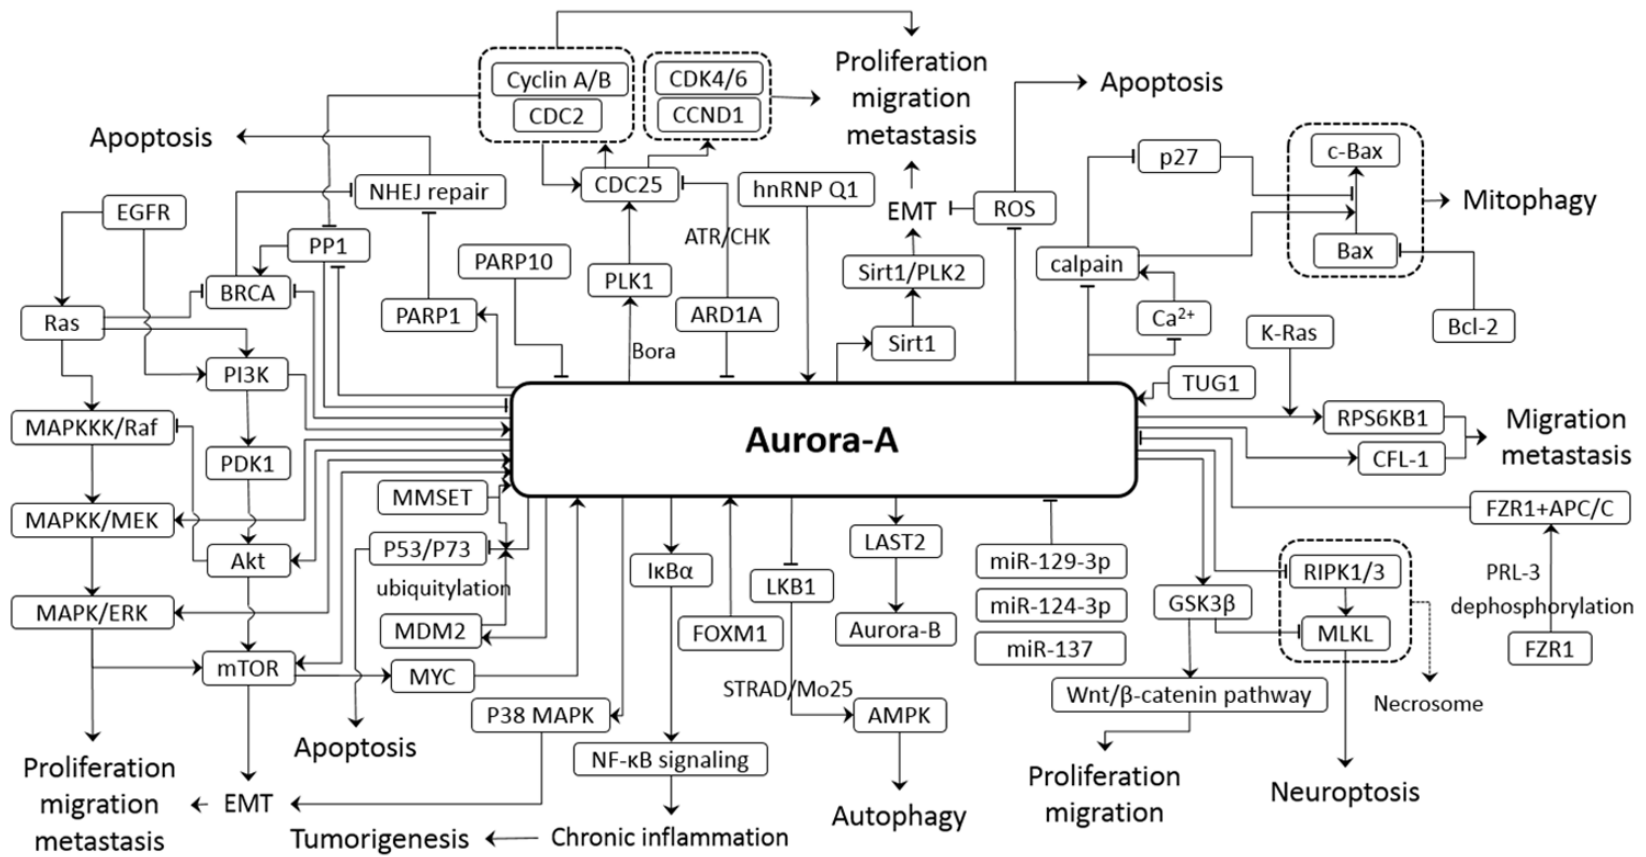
Cyclin A/B
CDC2
CDK4/6
CCND1
Proliferation migration metastasis
Apoptosis
Apoptosis
NHEJ repair
CDC25
hnRNP Q1
p27
c-Bax
Mitophagy
EGFR
EMT
ROS
PP1
ATR/CHK
Bax
BRCA
PARP10
PLK1
Sirt1/PLK2
calpain
Ras
PARP1
ARD1A
$Ca^{2+}$
K-Ras
Bcl-2
Bora
Sirt1
PI3K
TUG1
MAPKKK/Raf
RPS6KB1
Migration metastasis
Aurora-A
PDK1
CFL-1
MMSET
FZR1+APC/C
MAPKK/MEK
LAST2
Akt
P53/P73
miR-129-3p
RIPK1/3
ubiquitylation
IκBα
LKB1
PRL-3 dephosphorylation
MAPK/ERK
GSK3β
miR-124-3p
MDM2
FOXM1
Aurora-B
MLKL
miR-137
FZR1
mTOR
MYC
STRAD/Mo25
Wnt/β-catenin pathway
Necrosome
P38 MAPK
AMPK
Apoptosis
NF-κB signaling
Proliferation migration metastasis
EMT
Proliferation migration
Neuroptosis
Autophagy
Tumorigenesis
Chronic inflammation